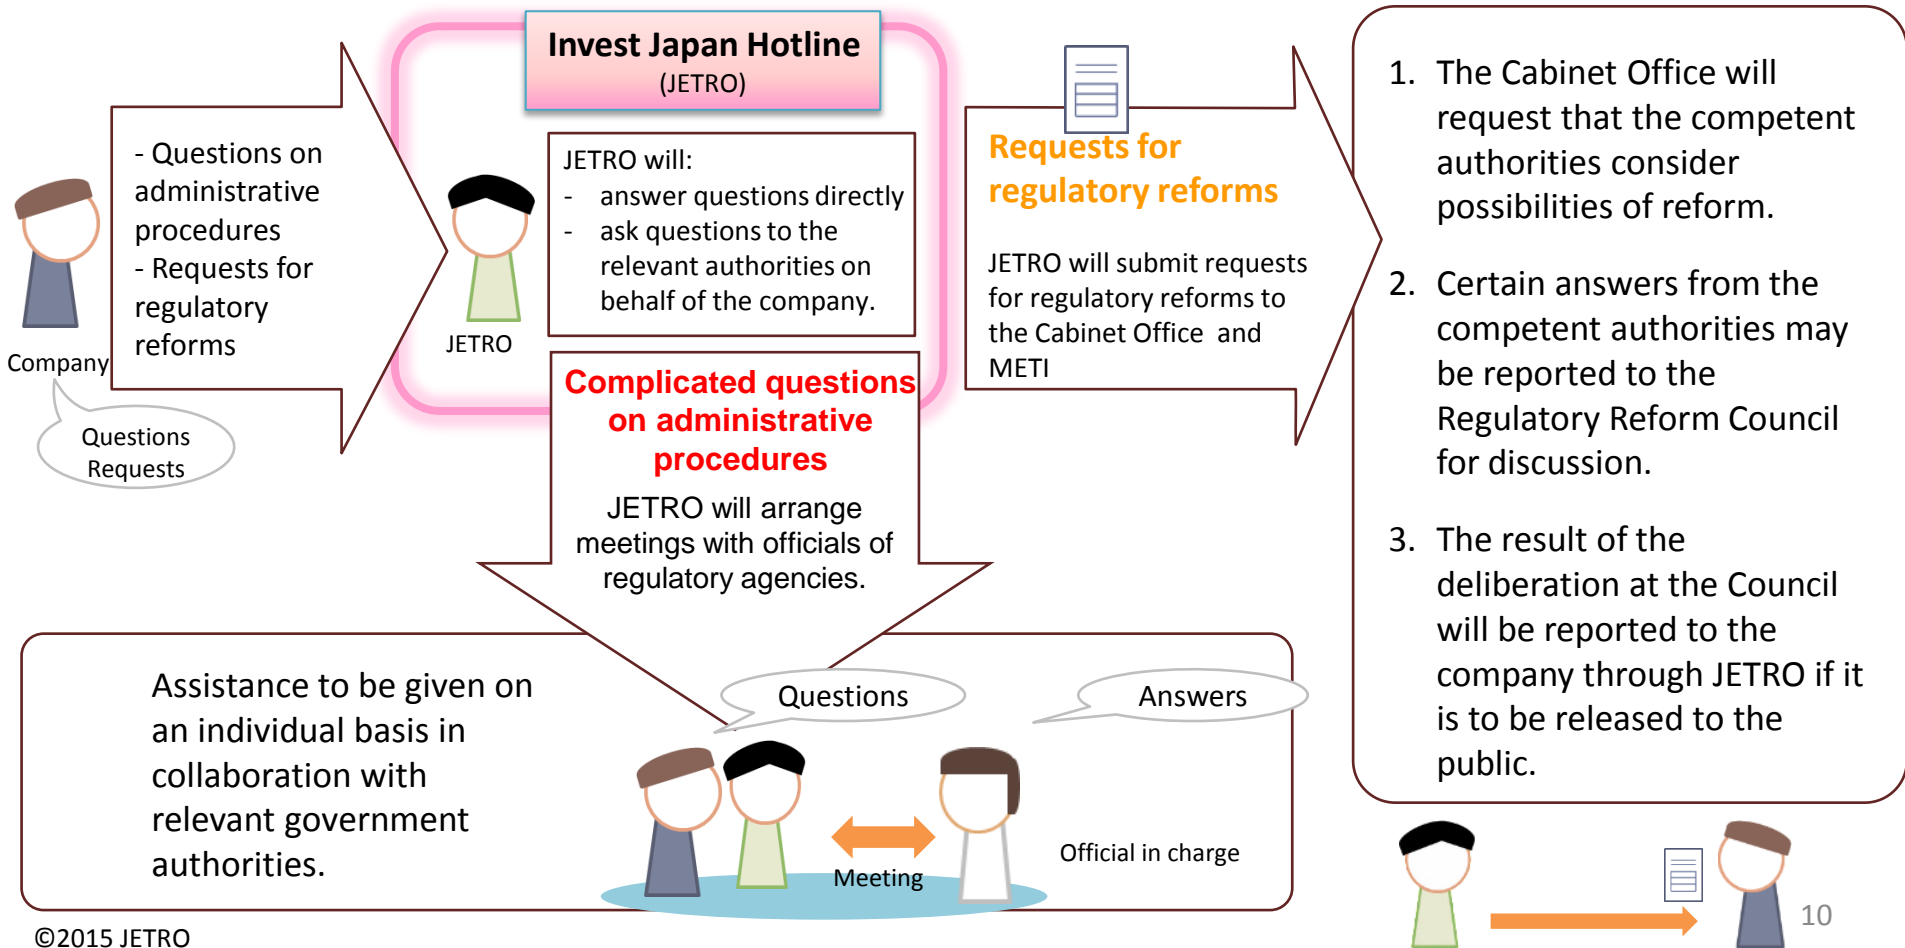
Invest Japan Hotline
(JETRO)

- Questions on administrative procedures
- Requests for regulatory reforms

Company

Questions
Requests

JETRO

JETRO will:
- answer questions directly
- ask questions to the relevant authorities on behalf of the company.

Complicated questions on administrative procedures

JETRO will arrange meetings with officials of regulatory agencies.

Requests for regulatory reforms

JETRO will submit requests for regulatory reforms to the Cabinet Office and METI

1. The Cabinet Office will request that the competent authorities consider possibilities of reform.

2. Certain answers from the competent authorities may be reported to the Regulatory Reform Council for discussion.

3. The result of the deliberation at the Council will be reported to the company through JETRO if it is to be released to the public.

Assistance to be given on an individual basis in collaboration with relevant government authorities.

Questions

Answers

Meeting

Official in charge

©2015 JETRO

10